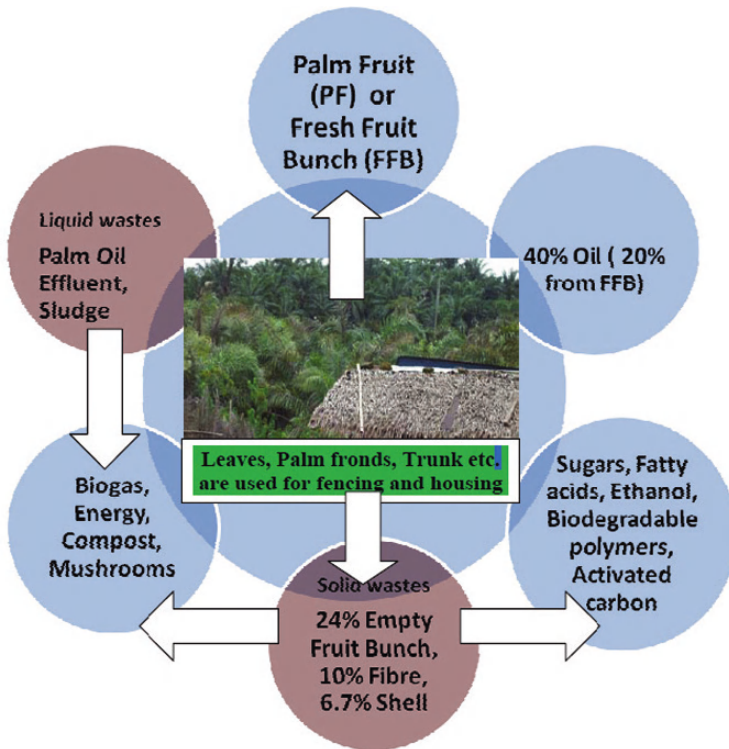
Palm Fruit (PF) or Fresh Fruit Bunch (FFB)

40% Oil ( 20% from FFB)

Liquid wastes

Palm Oil Effluent, Sludge

Leaves, Palm fronds, Trunk etc. are used for fencing and housing

Biogas, Energy, Compost, Mushrooms

Sugars, Fatty acids, Ethanol, Biodegradable polymers, Activated carbon

Solid wastes

24% Empty Fruit Bunch, 10% Fibre, 6.7% Shell